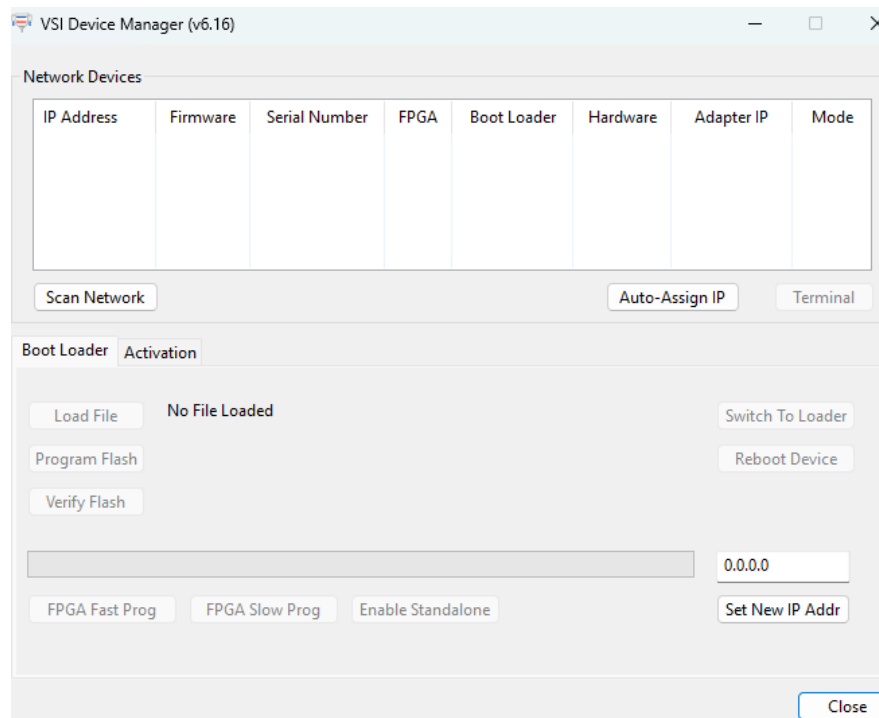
VSI Device Manager (v6.16)

Network Devices

| IP Address | Firmware | Serial Number | FPGA | Boot Loader | Hardware | Adapter IP | Mode |
|---|---|---|---|---|---|---|---|

Scan Network

Auto-Assign IP

Terminal

Boot Loader

Activation

Load File

No File Loaded

Switch To Loader

Program Flash

Reboot Device

Verify Flash

0.0.0.0

FPGA Fast Prog

FPGA Slow Prog

Enable Standalone

Set New IP Addr

Close